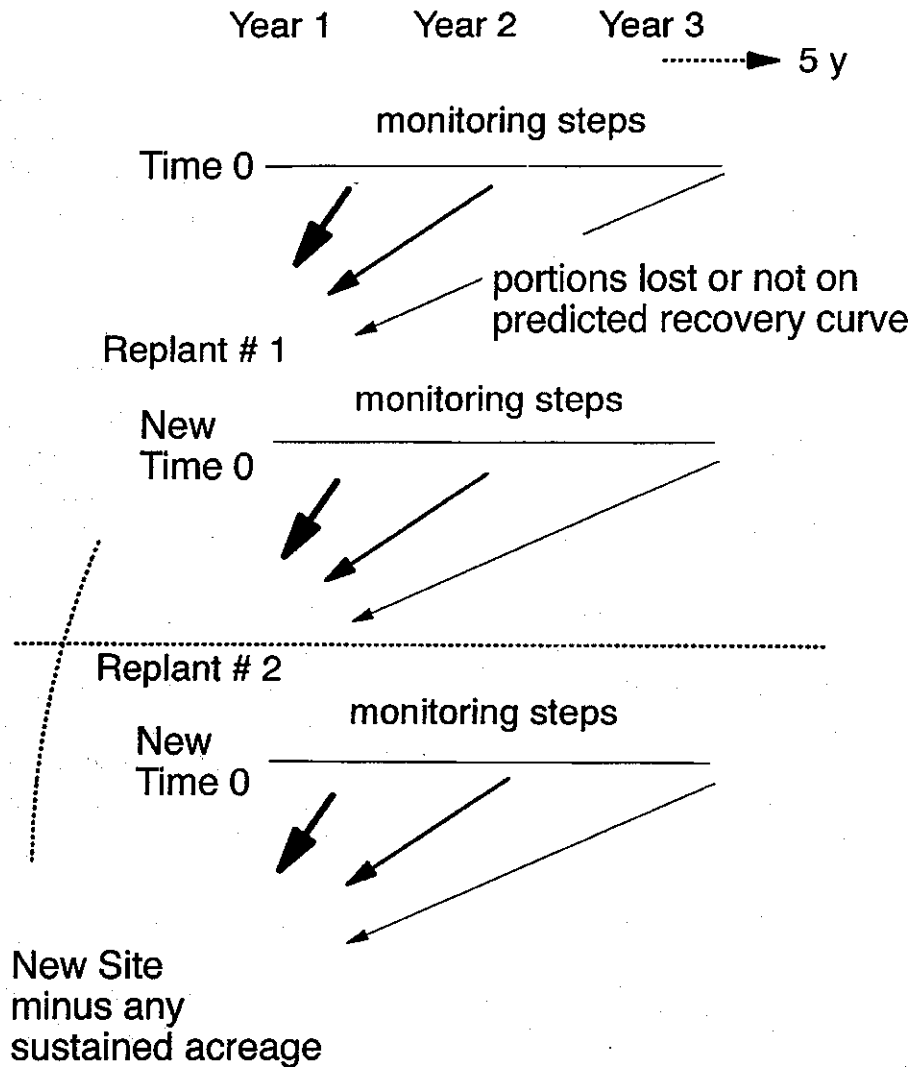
Year 1 Year 2 Year 3
5 y

monitoring steps

Time 0

portions lost or not on predicted recovery curve

Replant # 1

monitoring steps

New Time 0

Replant # 2

monitoring steps

New Time 0

New Site minus any sustained acreage